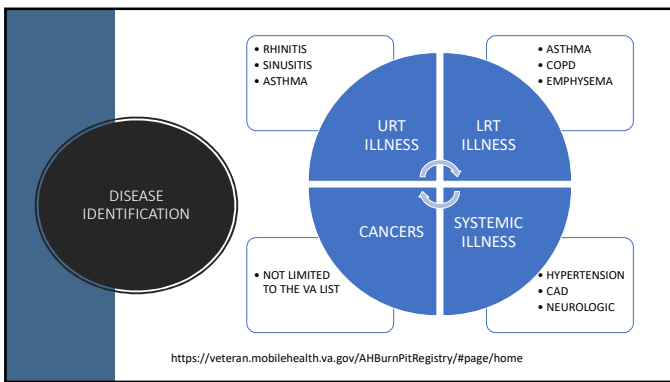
DISEASE IDENTIFICATION

• RHINITIS
• SINUSITIS
• ASTHMA

• ASTHMA
• COPD
• EMPHYSEMA

URT ILLNESS

LRT ILLNESS

CANCERS

SYSTEMIC ILLNESS

• NOT LIMITED TO THE VA LIST

• HYPERTENSION
• CAD
• NEUROLOGIC

https://veteran.mobilehealth.va.gov/AHBurnPitRegistry/#page/home